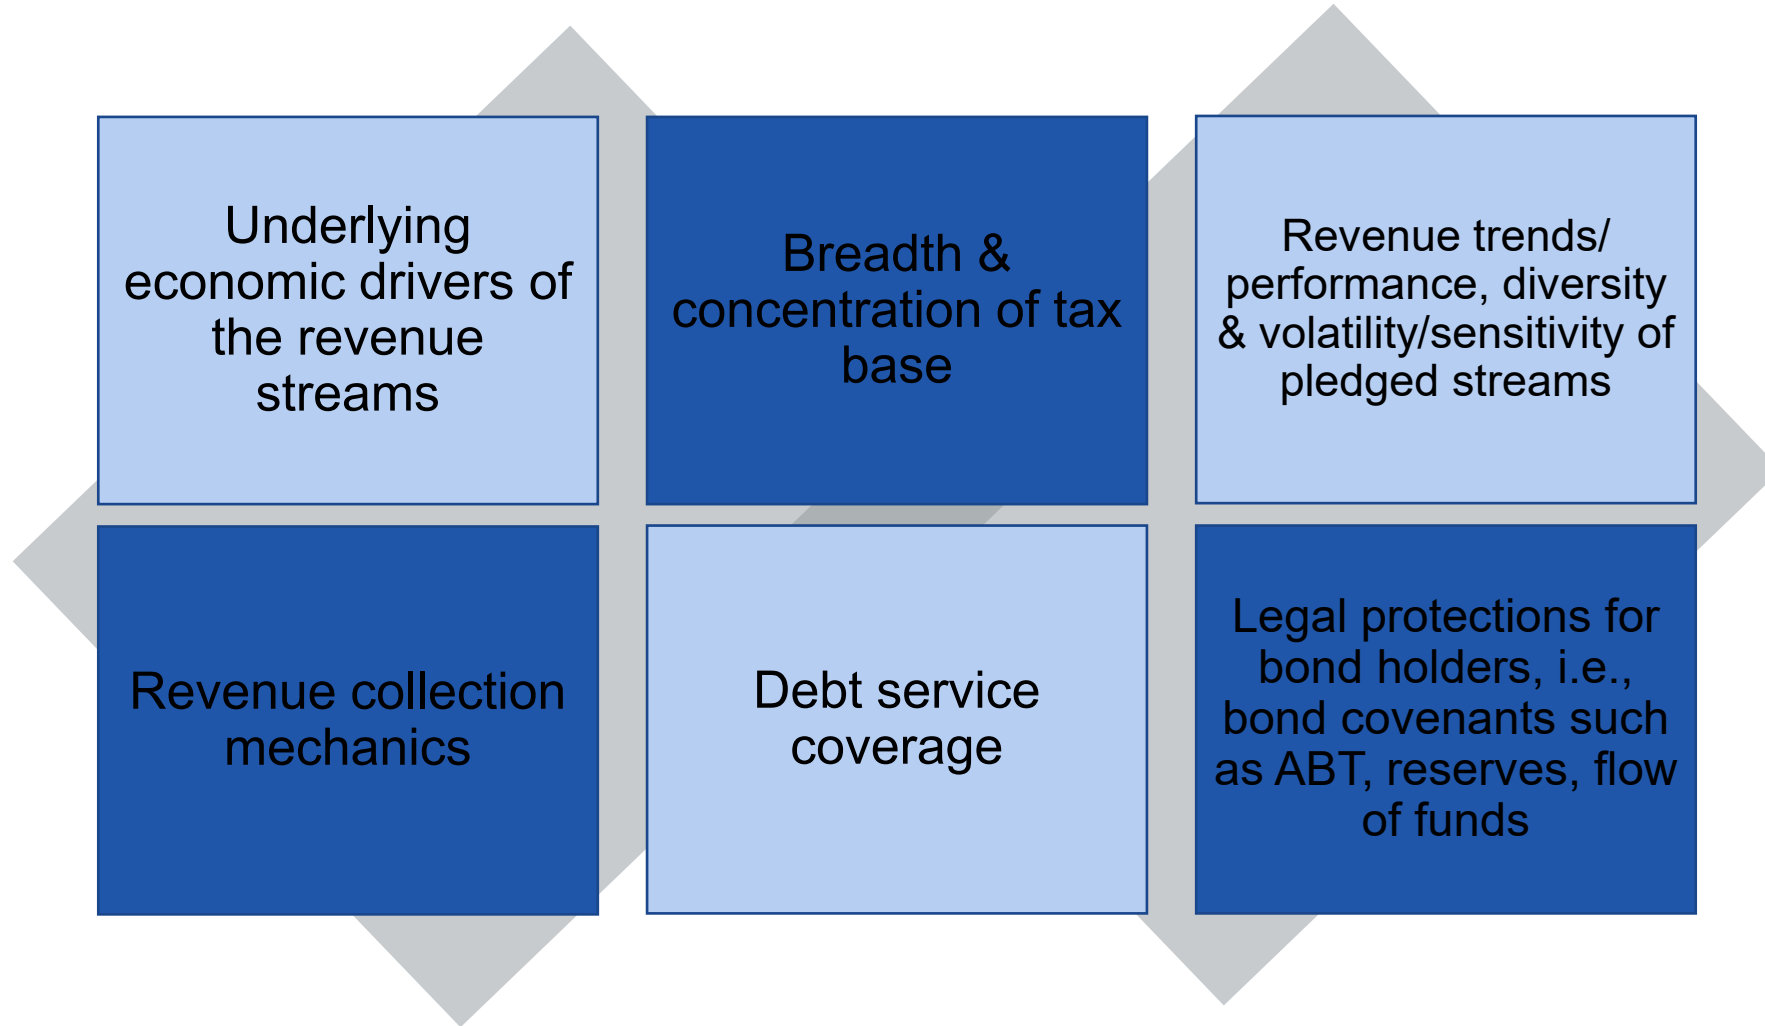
Underlying economic drivers of the revenue streams

Breadth & concentration of tax base

Revenue trends/ performance, diversity & volatility/sensitivity of pledged streams

Revenue collection mechanics

Debt service coverage

Legal protections for bond holders, i.e., bond covenants such as ABT, reserves, flow of funds